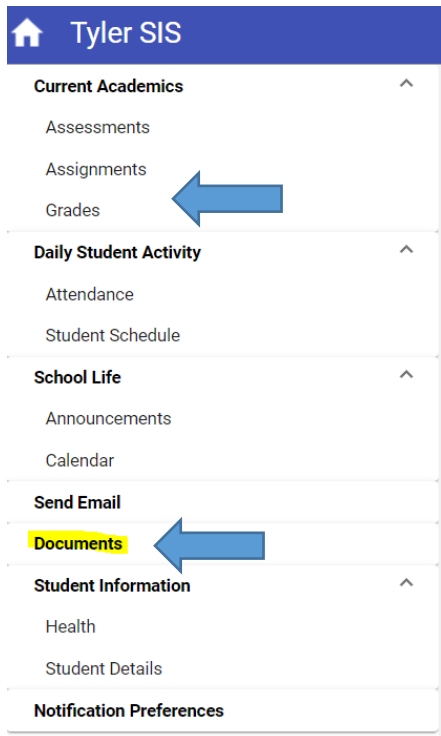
Tyler SIS

Current Academics
Assessments
Assignments
Grades

Daily Student Activity
Attendance
Student Schedule

School Life
Announcements
Calendar

Send Email

Documents

Student Information
Health
Student Details

Notification Preferences